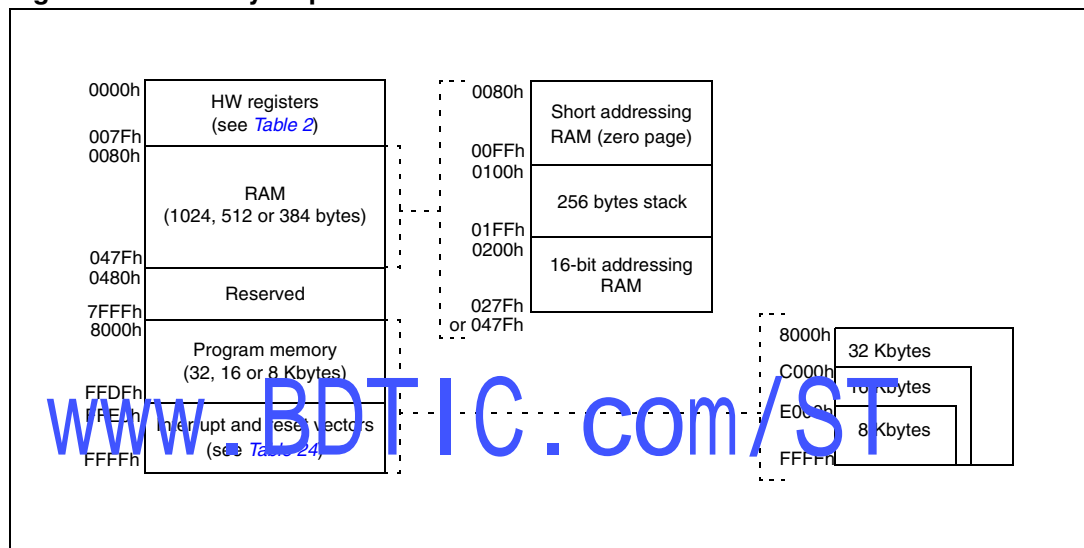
0000h
HW registers
(see Table 2)
007Fh
0080h
RAM
(1024, 512 or 384 bytes)
047Fh
0480h
Reserved
7FFFh
8000h
Program memory
(32, 16 or 8 Kbytes)
FFDFh
FFE0h
Interrupt and reset vectors
(see Table 24)
FFFFh

0080h
Short addressing RAM (zero page)
00FFh
0100h
256 bytes stack
01FFh
0200h
16-bit addressing RAM
027Fh
or 047Fh

8000h
32 Kbytes
C000h
16 Kbytes
E000h
8 Kbytes
FFFFh

www.BDTIC.com/ST